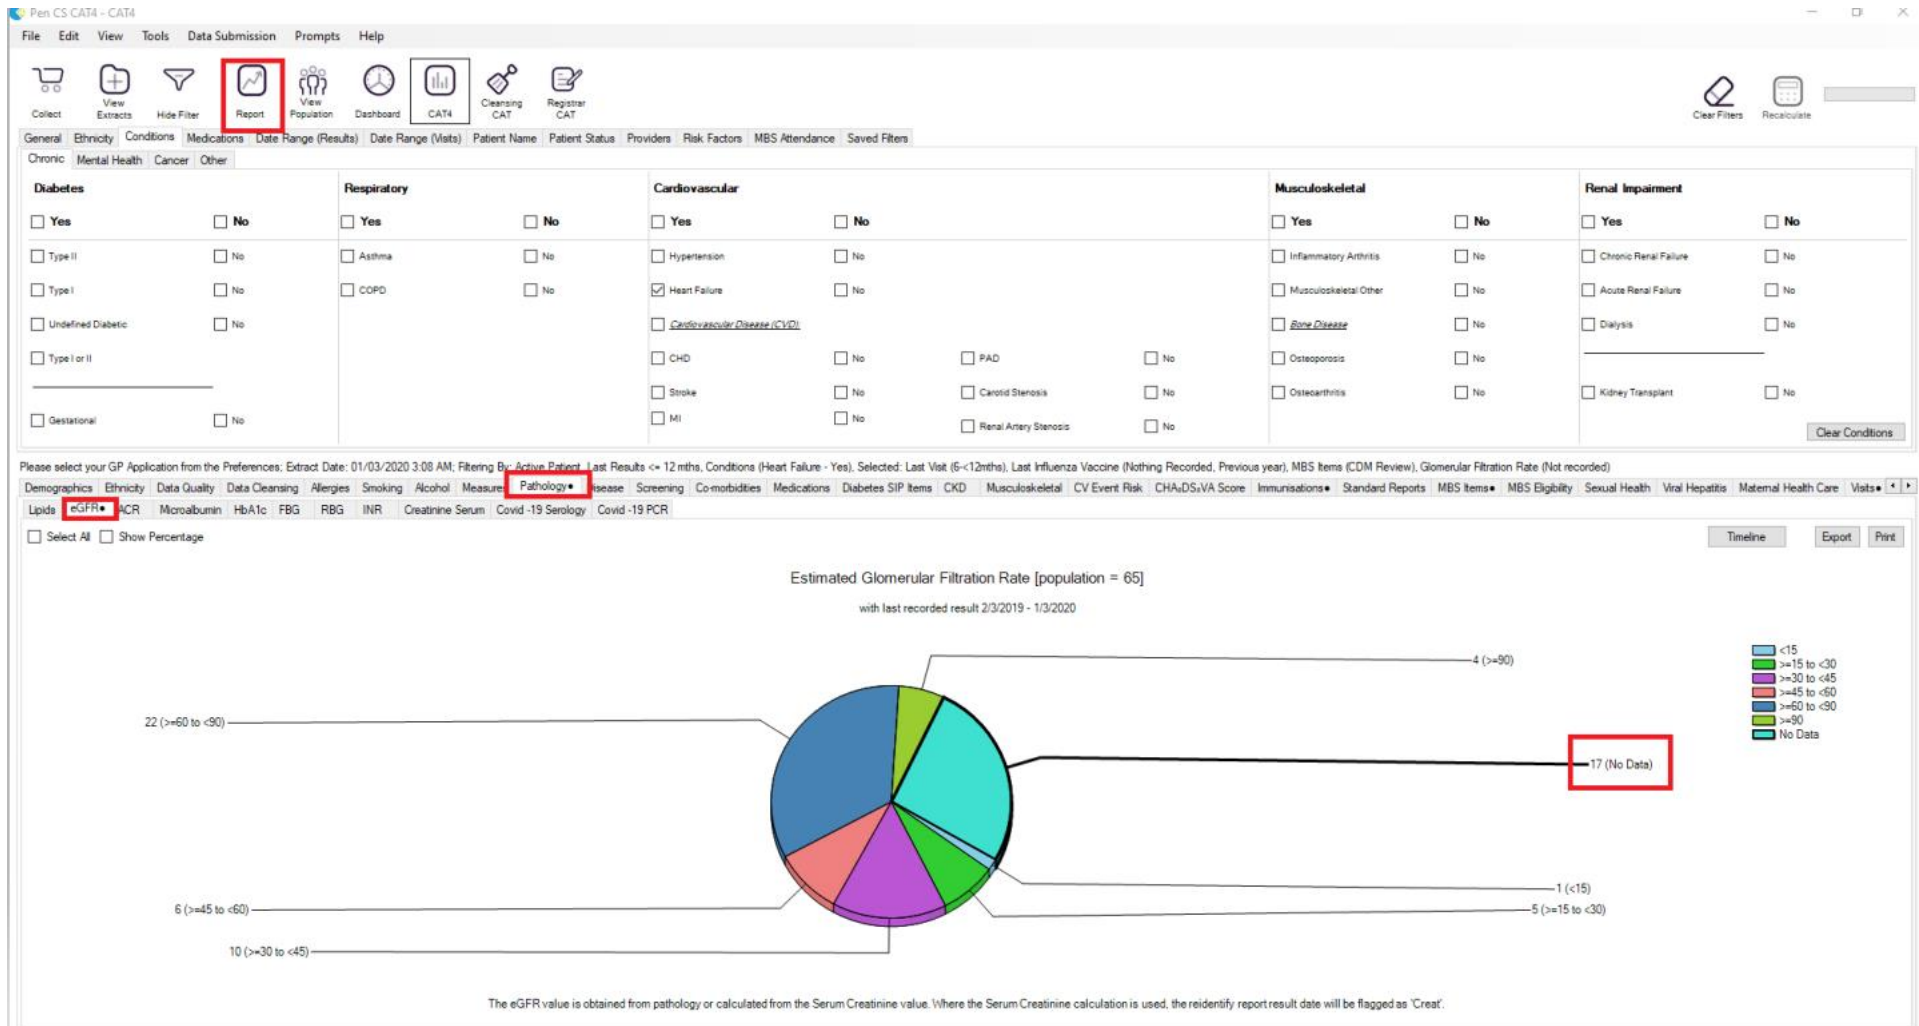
Pen CS CAT4 - CAT4

File Edit View Tools Data Submission Prompts Help

Collect View Extracts Hide Filter Report View Population Dashboard CAT4 Cleansing CAT Registrar CAT Clear Filters Recalculate

General Ethnicity Conditions Medications Date Range (Results) Date Range (Visits) Patient Name Patient Status Providers Risk Factors MBS Attendance Saved Filters

Chronic Mental Health Cancer Other

Diabetes
Yes No
Type II No
Type I No
Undefined Diabetic No
Type I or II
Gestational No

Respiratory
Yes No
Asthma No
COPD No

Cardiovascular
Yes No
Hypertension No
Heart Failure No
Cardiovascular Disease (CVD)
CHD No PAD No
Stroke No Carotid Stenosis No
MI No Renal Artery Stenosis No

Musculoskeletal
Yes No
Inflammatory Arthritis No
Musculoskeletal Other No
Bone Disease No
Osteoporosis No
Osteoarthritis No

Renal Impairment
Yes No
Chronic Renal Failure No
Acute Renal Failure No
Dialysis No
Kidney Transplant No

Clear Conditions

Please select your GP Application from the Preferences; Extract Date: 01/03/2020 3:08 AM; Filtering By: Active Patient, Last Results <= 12 mths, Conditions (Heart Failure - Yes), Selected: Last Visit (6-<12mths), Last Influenza Vaccine (Nothing Recorded, Previous year), MBS Items (CDM Review), Glomerular Filtration Rate (Not recorded)

Demographics Ethnicity Data Quality Data Cleansing Allergies Smoking Alcohol Measures Pathology• Disease Screening Co-morbidities Medications Diabetes SIP Items CKD Musculoskeletal CV Event Risk CHA₂DS₂VA Score Immunisations• Standard Reports MBS Items• MBS Eligibility Sexual Health Viral Hepatitis Maternal Health Care Visits•

Lipids eGFR• ACR Microalbumin HbA1c FBG RBG INR Creatinine Serum Covid -19 Serology Covid -19 PCR

Select All Show Percentage Timeline Export Print

Estimated Glomerular Filtration Rate [population = 65]

with last recorded result 2/3/2019 - 1/3/2020

4 (>=90)
22 (>=60 to <90)
17 (No Data)
1 (<15)
5 (>=15 to <30)
6 (>=45 to <60)
10 (>=30 to <45)

<15
>=15 to <30
>=30 to <45
>=45 to <60
>=60 to <90
>=90
No Data

The eGFR value is obtained from pathology or calculated from the Serum Creatinine value. Where the Serum Creatinine calculation is used, the reidentify report result date will be flagged as 'Creat'.